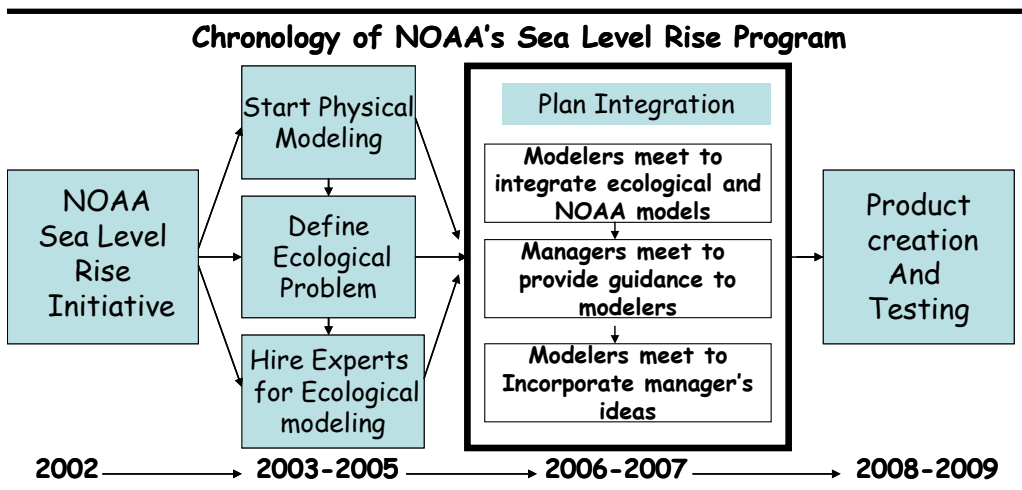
Chronology of NOAA's Sea Level Rise Program

NOAA Sea Level Rise Initiative

Start Physical Modeling

Define Ecological Problem

Hire Experts for Ecological modeling

Plan Integration

Modelers meet to integrate ecological and NOAA models

Managers meet to provide guidance to modelers

Modelers meet to Incorporate manager's ideas

Product creation And Testing

2002 2003-2005 2006-2007 2008-2009